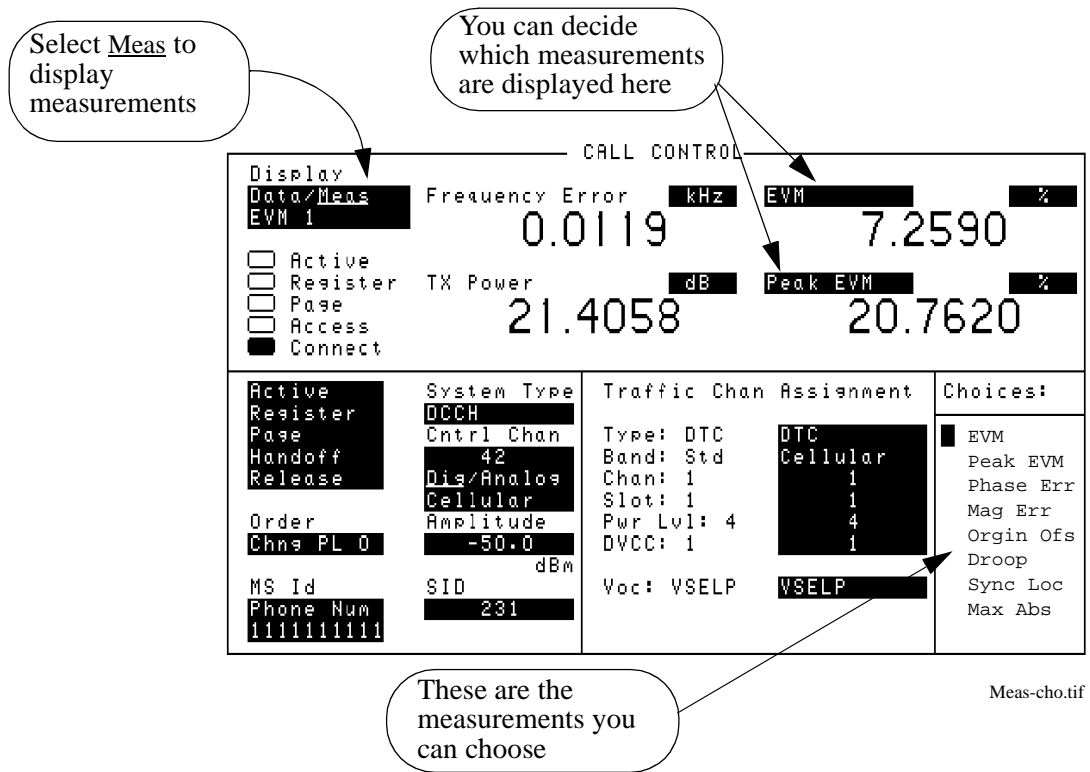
Select Meas to display measurements

You can decide which measurements are displayed here

CALL CONTROL

Display
Data/Meas
EVM 1

Frequency Error kHz
0.0119

EVM %
7.2590

Active
Register
Page
Access
Connect

TX Power dB
21.4058

Peak EVM %
20.7620

Active
Register
Page
Handoff
Release

Order
Chng PL 0

MS Id
Phone Num
1111111111

System Type
DCCH
Cntrl Chan
42
Dig/Analog
Cellular
Amplitude
-50.0
dBm
SID
231

Traffic Chan Assignment

| | |
|---|---|
| Type: DTC | DTC |
| Band: Std | Cellular |
| Chan: 1 | 1 |
| Slot: 1 | 1 |
| Pwr Lvl: 4 | 4 |
| DVCC: 1 | 1 |

Voc: VSELP VSELP

Choices:
EVM
Peak EVM
Phase Err
Mag Err
Orgin Ofs
Droop
Sync Loc
Max Abs

These are the measurements you can choose

Meas-cho.tif